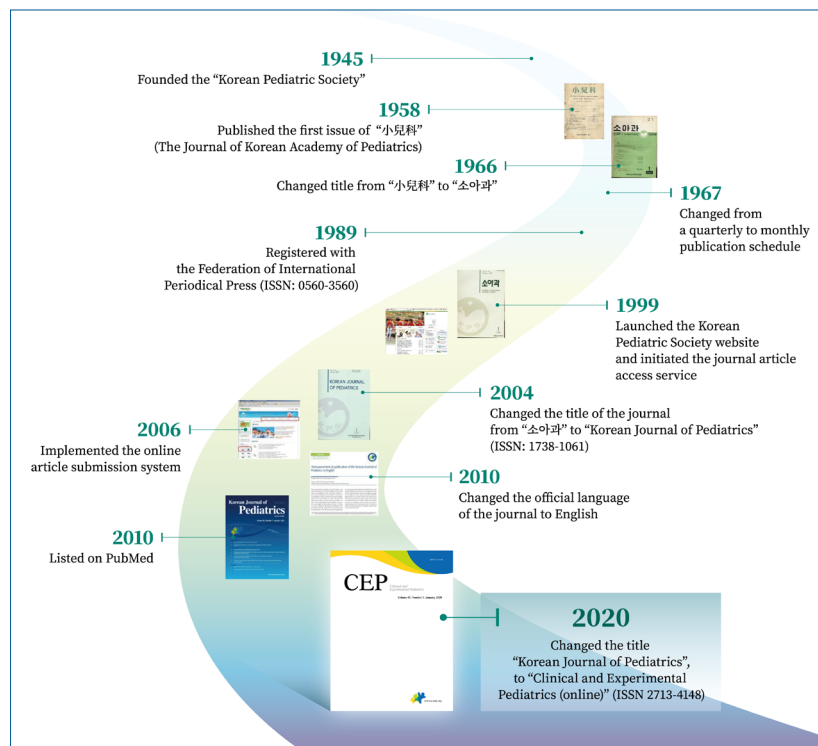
1945
Founded the “Korean Pediatric Society”

1958
Published the first issue of “小兒科”
(The Journal of Korean Academy of Pediatrics)

小兒科

소아과

1966
Changed title from “小兒科” to “소아과”

1967
Changed from a quarterly to monthly publication schedule

1989
Registered with the Federation of International Periodical Press (ISSN: 0560-3560)

소아과

1999
Launched the Korean Pediatric Society website and initiated the journal article access service

KOREAN JOURNAL OF PEDIATRICS

2004
Changed the title of the journal from “소아과” to “Korean Journal of Pediatrics” (ISSN: 1738-1061)

2006
Implemented the online article submission system

2010
Changed the official language of the journal to English

Korean Journal of Pediatrics

2010
Listed on PubMed

CEP
Clinical and Experimental Pediatrics

2020
Changed the title “Korean Journal of Pediatrics”, to “Clinical and Experimental Pediatrics (online)” (ISSN 2713-4148)